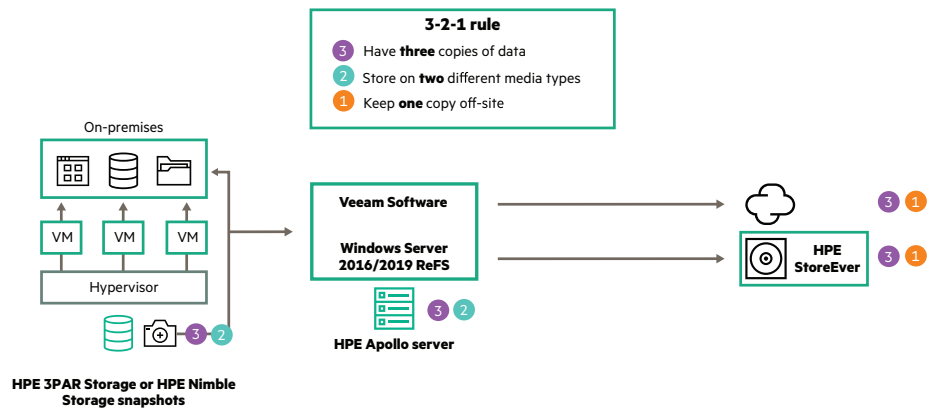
3-2-1 rule

3 Have **three** copies of data

2 Store on **two** different media types

1 Keep **one** copy off-site

On-premises

VM VM VM

Hypervisor

3 2

HPE 3PAR Storage or HPE Nimble Storage snapshots

Veeam Software

Windows Server 2016/2019 ReFS

3 2

HPE Apollo server

3 1

HPE StoreEver

3 1